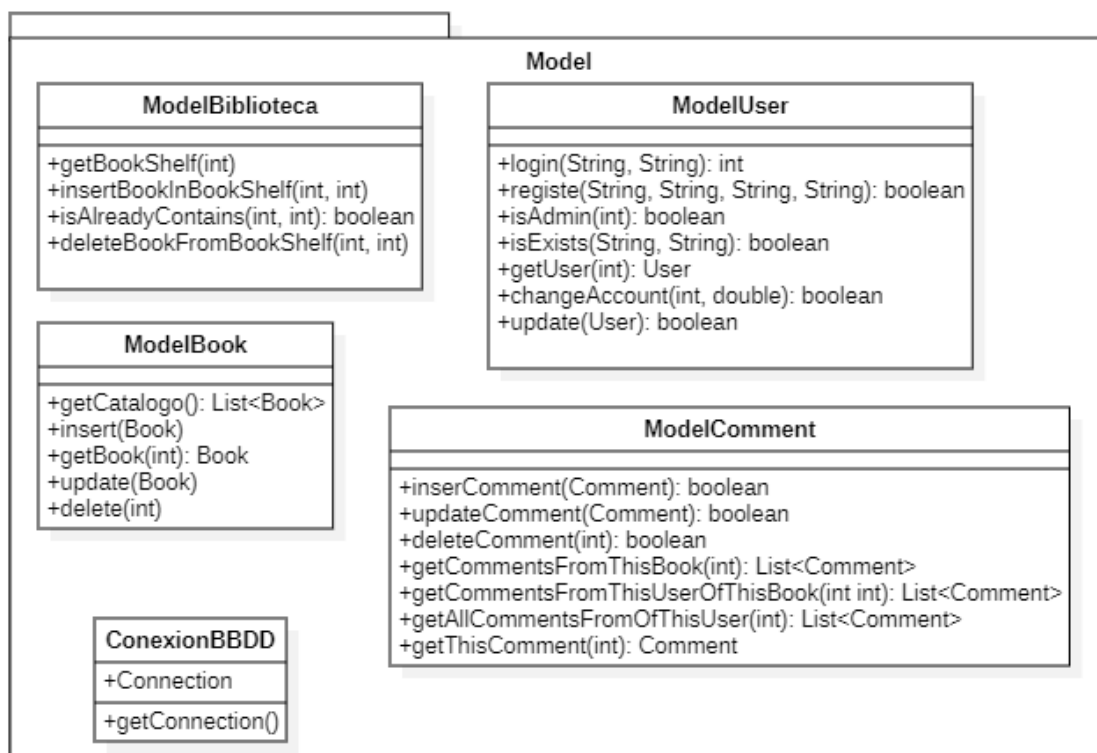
Model

ModelBiblioteca

+getBookShelf(int)
+insertBookInBookShelf(int, int)
+isAlreadyContains(int, int): boolean
+deleteBookFromBookShelf(int, int)

ModelUser

+login(String, String): int
+registe(String, String, String, String): boolean
+isAdmin(int): boolean
+isExists(String, String): boolean
+getUser(int): User
+changeAccount(int, double): boolean
+update(User): boolean

ModelBook

+getCatalogo(): List<Book>
+insert(Book)
+getBook(int): Book
+update(Book)
+delete(int)

ModelComment

+inserComment(Comment): boolean
+updateComment(Comment): boolean
+deleteComment(int): boolean
+getCommentsFromThisBook(int): List<Comment>
+getCommentsFromThisUserOfThisBook(int int): List<Comment>
+getAllCommentsFromOfThisUser(int): List<Comment>
+getThisComment(int): Comment

ConexionBBDD

+Connection

+getConnection()